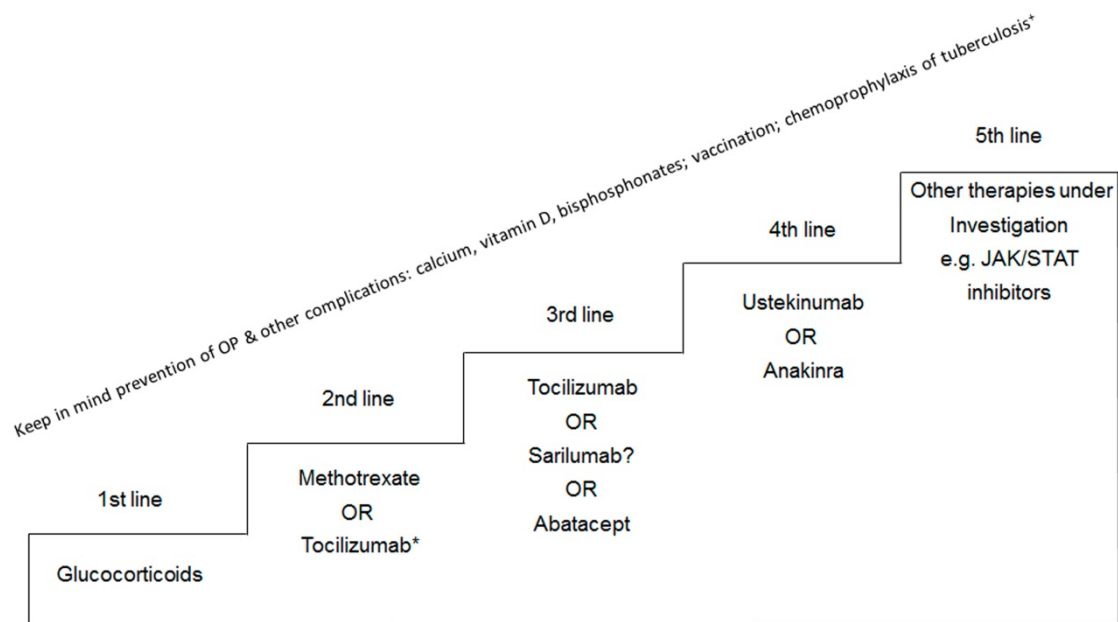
Keep in mind prevention of OP & other complications: calcium, vitamin D, bisphosphonates; vaccination; chemoprophylaxis of tuberculosis+

5th line

Other therapies under Investigation e.g. JAK/STAT inhibitors

4th line

Ustekinumab
OR
Anakinra

3rd line

Tocilizumab
OR
Sarilumab?
OR
Abatacept

2nd line

Methotrexate
OR
Tocilizumab*

1st line

Glucocorticoids